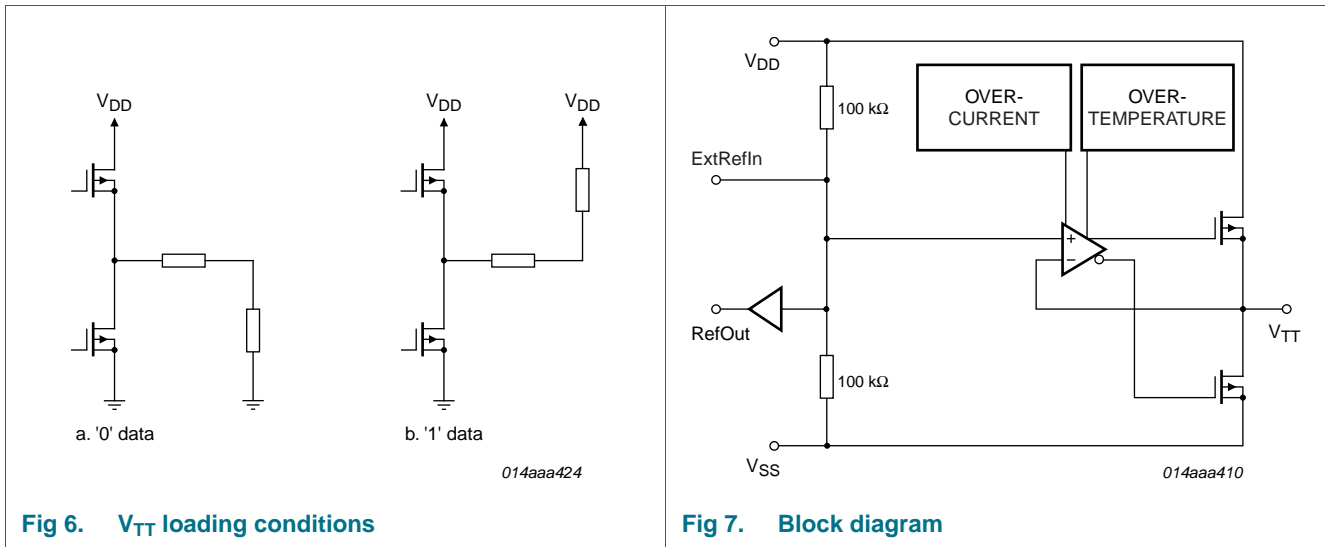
$V_{DD}$

$V_{DD}$

$V_{DD}$

a. '0' data

b. '1' data

014aaa424

Fig 6. $V_{TT}$ loading conditions

$V_{DD}$

100 kΩ

OVER-CURRENT

OVER-TEMPERATURE

ExtRefIn

+

−

RefOut

$V_{TT}$

100 kΩ

$V_{SS}$

014aaa410

Fig 7. Block diagram